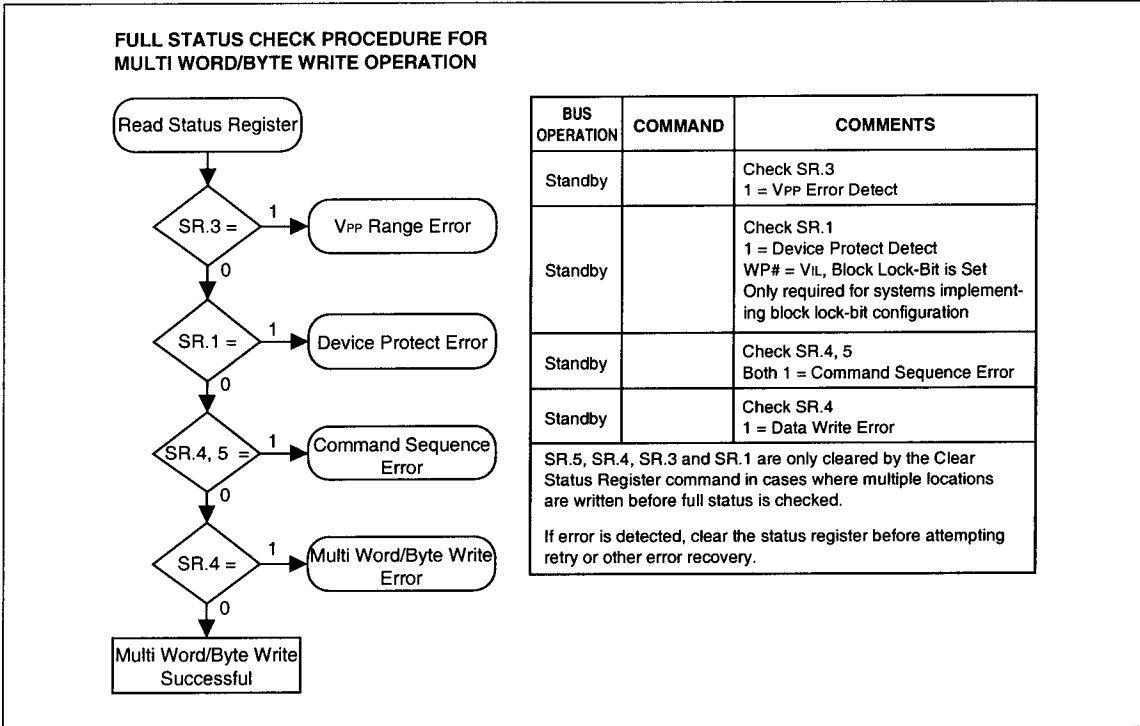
FULL STATUS CHECK PROCEDURE FOR MULTI WORD/BYTE WRITE OPERATION

Read Status Register

SR.3 =

1

$V_{PP}$ Range Error

0

SR.1 =

1

Device Protect Error

0

SR.4, 5 =

1

Command Sequence Error

0

SR.4 =

1

Multi Word/Byte Write Error

0

Multi Word/Byte Write Successful

| BUS OPERATION | COMMAND | COMMENTS |
|---|---|---|
| Standby | | Check SR.3<br>1 = $V_{PP}$ Error Detect |
| Standby | | Check SR.1<br>1 = Device Protect Detect<br>WP# = $V_{IL}$, Block Lock-Bit is Set<br>Only required for systems implementing block lock-bit configuration |
| Standby | | Check SR.4, 5<br>Both 1 = Command Sequence Error |
| Standby | | Check SR.4<br>1 = Data Write Error |

SR.5, SR.4, SR.3 and SR.1 are only cleared by the Clear Status Register command in cases where multiple locations are written before full status is checked.

If error is detected, clear the status register before attempting retry or other error recovery.